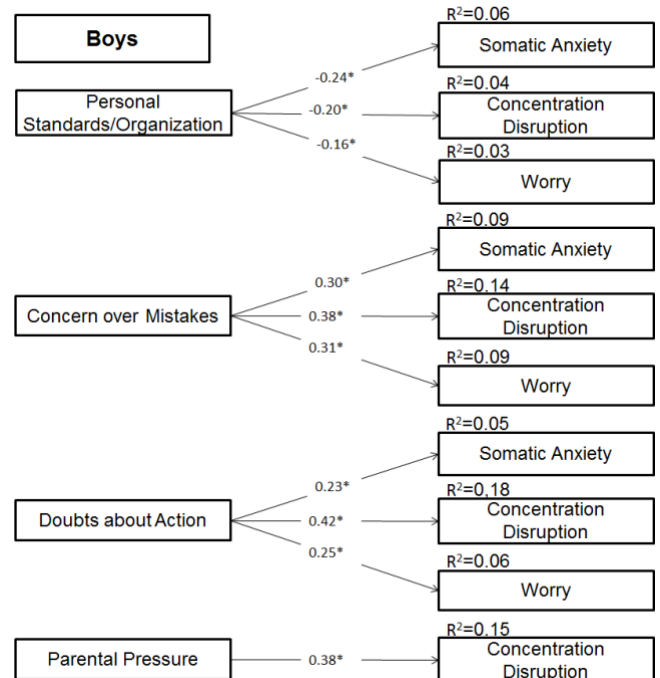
Boys

Personal Standards/Organization

-0.24*

-0.20*

-0.16*

$R^2$=0.06
Somatic Anxiety

$R^2$=0.04
Concentration Disruption

$R^2$=0.03
Worry

Concern over Mistakes

0.30*

0.38*

0.31*

$R^2$=0.09
Somatic Anxiety

$R^2$=0.14
Concentration Disruption

$R^2$=0.09
Worry

Doubts about Action

0.23*

0.42*

0.25*

$R^2$=0.05
Somatic Anxiety

$R^2$=0.18
Concentration Disruption

$R^2$=0.06
Worry

Parental Pressure

0.38*

$R^2$=0.15
Concentration Disruption